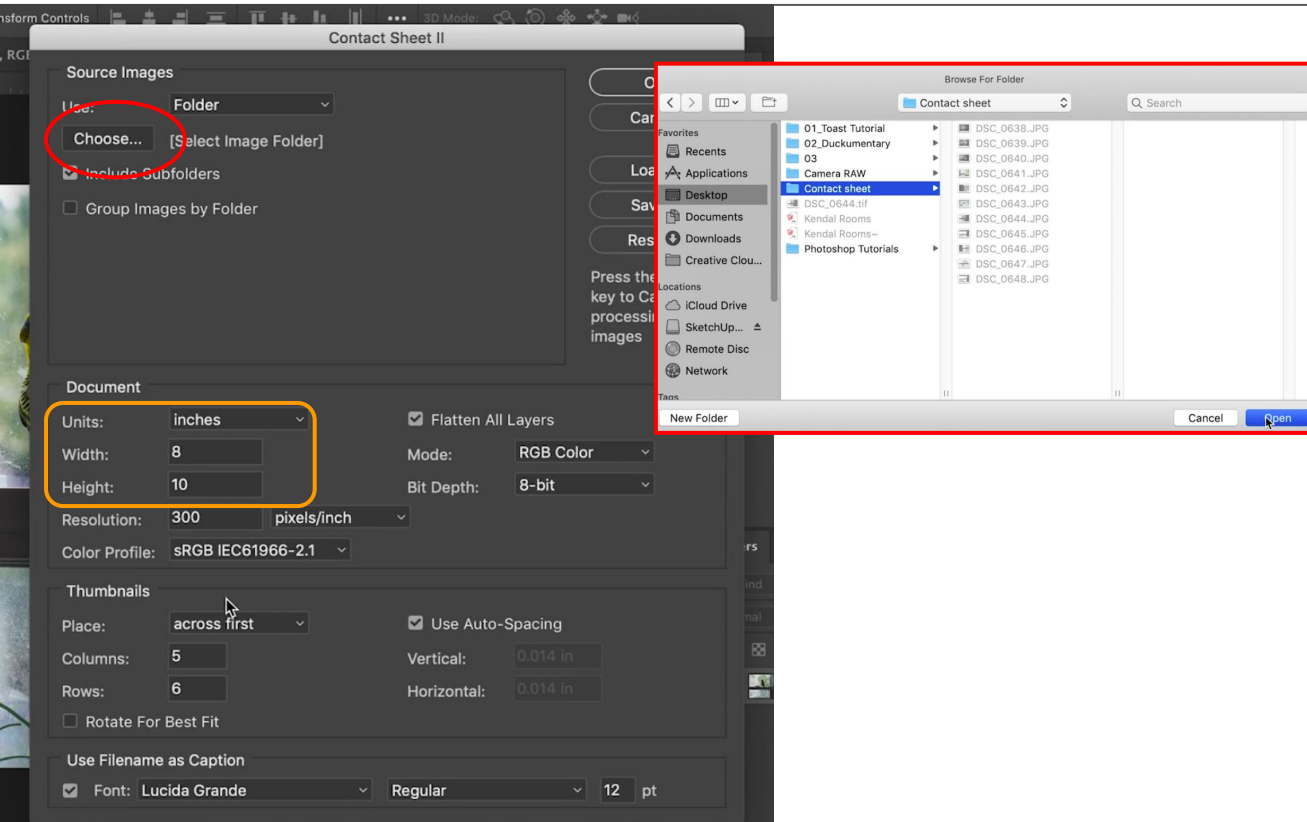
nsform Controls 3D Mode:

Contact Sheet II

Source Images

Use: Folder

Choose... [Select Image Folder]

Include Subfolders

Group Images by Folder

Press the key to Ca processi images

Document

Units: inches

Width: 8

Height: 10

Resolution: 300 pixels/inch

Color Profile: sRGB IEC61966-2.1

Flatten All Layers

Mode: RGB Color

Bit Depth: 8-bit

Thumbnails

Place: across first

Columns: 5

Rows: 6

Rotate For Best Fit

Use Auto-Spacing

Vertical: 0.014 in

Horizontal: 0.014 in

Use Filename as Caption

Font: Lucida Grande Regular 12 pt

Browse For Folder

Contact sheet

Search

Favorites

Recents

Applications

Desktop

Documents

Downloads

Creative Clou...

Locations

iCloud Drive

SketchUp...

Remote Disc

Network

Tags

01_Toast Tutorial

02_Duckumentary

03

Camera RAW

Contact sheet

DSC_0644.tif

Kendal Rooms

Kendal Rooms~

Photoshop Tutorials

DSC_0638.JPG

DSC_0639.JPG

DSC_0640.JPG

DSC_0641.JPG

DSC_0642.JPG

DSC_0643.JPG

DSC_0644.JPG

DSC_0645.JPG

DSC_0646.JPG

DSC_0647.JPG

DSC_0648.JPG

New Folder

Cancel

Open